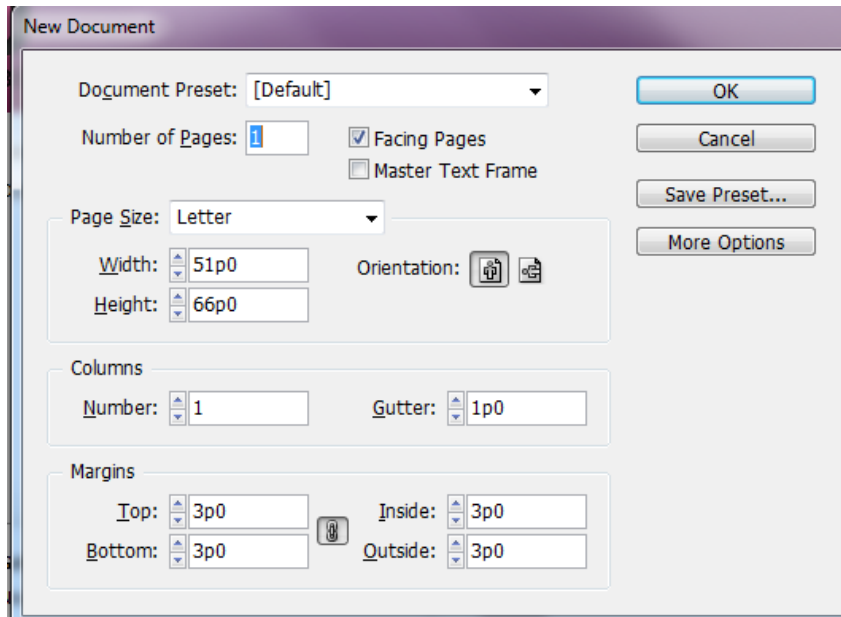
New Document

Document Preset: [Default]

Number of Pages: 1

Facing Pages

Master Text Frame

OK

Cancel

Save Preset...

More Options

Page Size: Letter

Width: 51p0

Height: 66p0

Orientation:

Columns

Number: 1

Gutter: 1p0

Margins

Top: 3p0

Bottom: 3p0

Inside: 3p0

Outside: 3p0